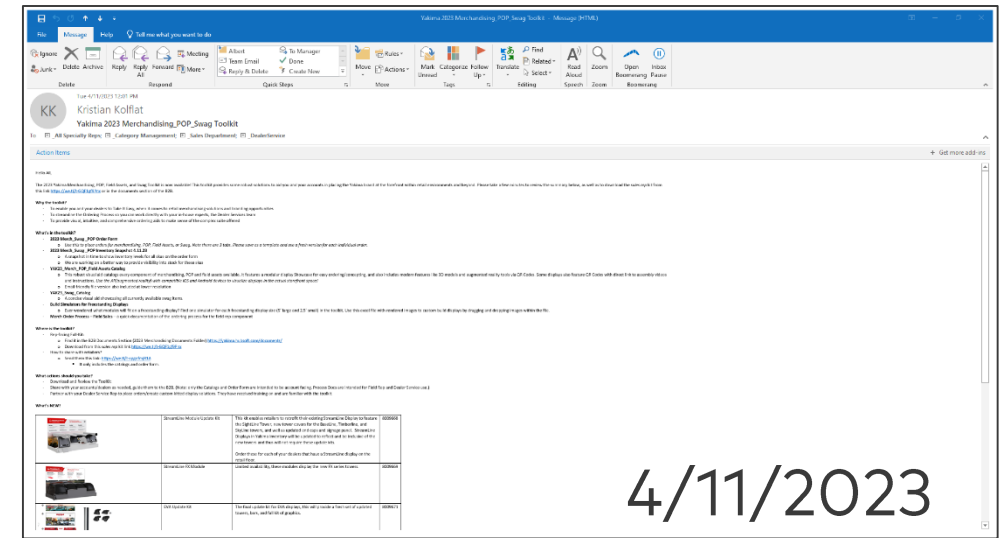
Yakima 2023 Merchandising_POP_Swag Toolkit - Message (HTML)

File Message Help Tell me what you want to do

Ignore Junk Delete Archive Reply Reply All Forward Meeting More Delete Respond

Allcst Team Email Reply & Delete To Manager Done Create New Quick Steps

Move Rules Actions Move Mark Unread Categorize Follow Up Tags Translate Find Related Select Editing Read Aloud Speech Zoom Zoom Open Boomerang Inbox Pause Boomerang

Tue 4/11/2023 12:01 PM
KK
Kristian Kolflat
Yakima 2023 Merchandising_POP_Swag Toolkit
To _All Specialty Reps; _Category Management; _Sales Department; _DealerService

Action Items + Get more add-ins

Hello All,

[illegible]

Why the toolkit?
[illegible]

What's in the toolkit?
2023 Merch_Swag_POP Order Form
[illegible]
2023 Merch_Swag_POP Inventory Snapshot 4.11.23
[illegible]
YA023_Merch_POP_Field Assets Catalog
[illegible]
YA023_Swag_Catalog
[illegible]
Build Simulations for Freestanding Displays
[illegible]

Where is the toolkit?
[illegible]

What actions should you take?
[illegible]

What's NEW?

| | Streamline Modular Update Kit | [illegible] | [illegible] |
|---|---|---|---|
| | Streamline RX Module | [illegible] | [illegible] |
| | Drift Update Kit | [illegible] | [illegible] |

4/11/2023